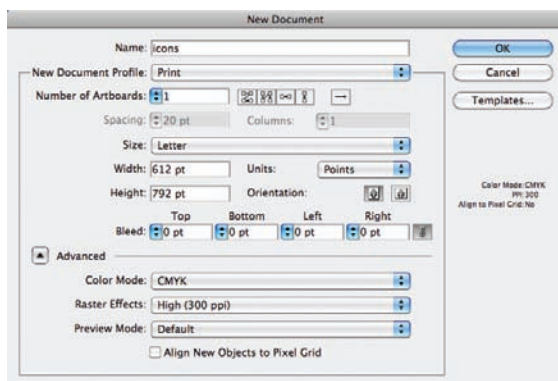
New Document

Name: icons

New Document Profile: Print

Number of Artboards: 1

Spacing: 20 pt

Columns: 1

Size: Letter

Width: 612 pt

Units: Points

Height: 792 pt

Orientation:

Top

Bottom

Left

Right

Bleed: 0 pt 0 pt 0 pt 0 pt

Advanced

Color Mode: CMYK

Raster Effects: High (300 ppi)

Preview Mode: Default

Align New Objects to Pixel Grid

OK

Cancel

Templates...

Color Mode: CMYK
PPI: 300
Align to Pixel Grid: No